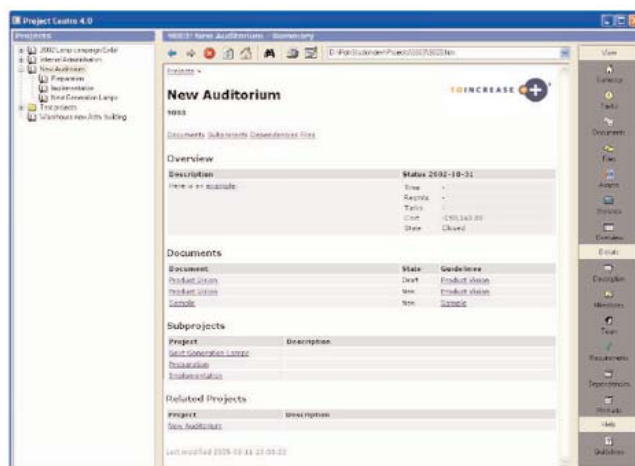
Project Centre 4.0

Projects

2002 Lamp campaign Gold
Internal Administration
New Auditorium
Preparation
Implementation
Next Generation Lamps
Test projects
Warehouse new Arts building

1003: New Auditorium - Summary

D:\Pcentre\Projects\1003\1003.htm

Projects »

TOINCREASE

New Auditorium

1003

Documents Subprojects Dependencies Files

Overview

| Description | Status 2002-10-31 | |
|---|---|---|
| Here is an example | Time | - |
| | Results | - |
| | Tasks | - |
| | Cost | -150,163.00 |
| | State | Closed |

Documents

| Document | State | Guideline |
|---|---|---|
| Product Vision | Draft | Product vision |
| Product Vision | New | Product vision |
| Sample | New | Sample |

Subprojects

| Project | Description |
|---|---|
| Next Generation Lamps | |
| Preparation | |
| Implementation | |

Related Projects

| Project | Description |
|---|---|
| New Auditorium | |

Last modified 2005-03-11 13:08:22

View
Calendar
Tasks
Documents
Files
Assets
Projects
Overview
Details
Description
Milestones
Team
Requirements
Dependencies
Methods
Help
Guidelines